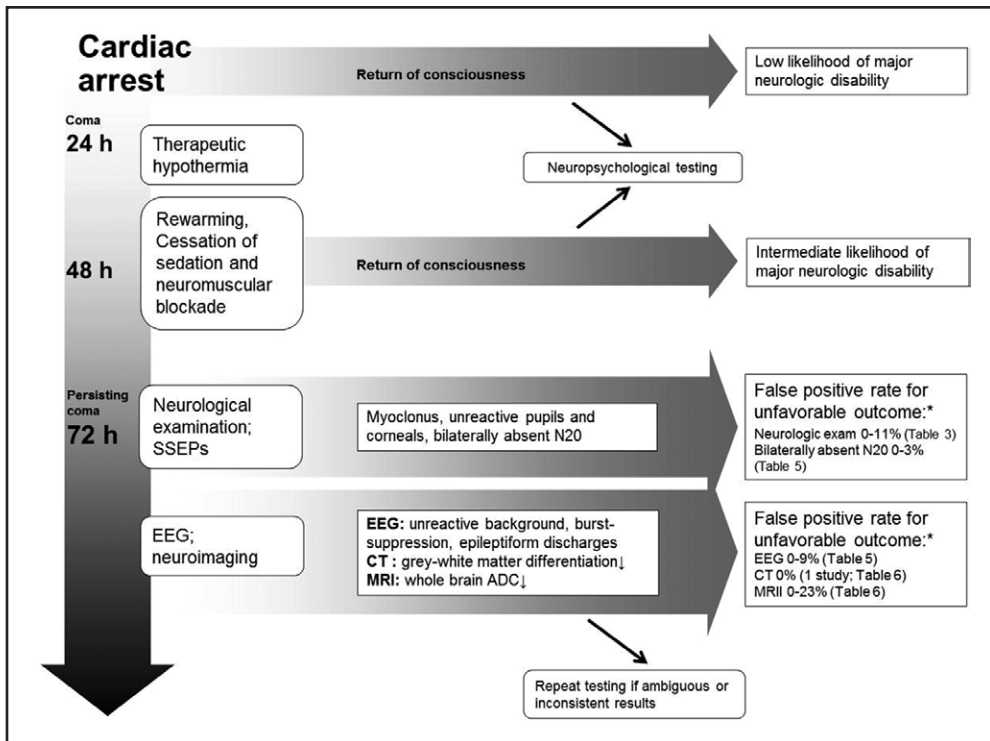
Cardiac arrest

Return of consciousness

Low likelihood of major neurologic disability

Coma
24 h

Therapeutic hypothermia

Neuropsychological testing

Rewarming, Cessation of sedation and neuromuscular blockade

48 h

Return of consciousness

Intermediate likelihood of major neurologic disability

Persisting coma
72 h

Neurological examination; SSEPs

Myoclonus, unreactive pupils and corneals, bilaterally absent N20

False positive rate for unfavorable outcome:*
Neurologic exam 0-11% (Table 3)
Bilaterally absent N20 0-3% (Table 5)

EEG; neuroimaging

**EEG:** unreactive background, burst-suppression, epileptiform discharges
**CT :** grey-white matter differentiation↓
**MRI:** whole brain ADC↓

False positive rate for unfavorable outcome:*
EEG 0-9% (Table 5)
CT 0% (1 study; Table 6)
MRII 0-23% (Table 6)

Repeat testing if ambiguous or inconsistent results